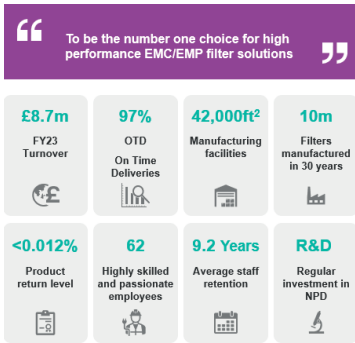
“ To be the number one choice for high performance EMC/EMP filter solutions ”

£8.7m
FY23 Turnover

97%
OTD
On Time Deliveries

42,000ft$^2$
Manufacturing facilities

10m
Filters manufactured in 30 years

<0.012%
Product return level

62
Highly skilled and passionate employees

9.2 Years
Average staff retention

R&D
Regular investment in NPD